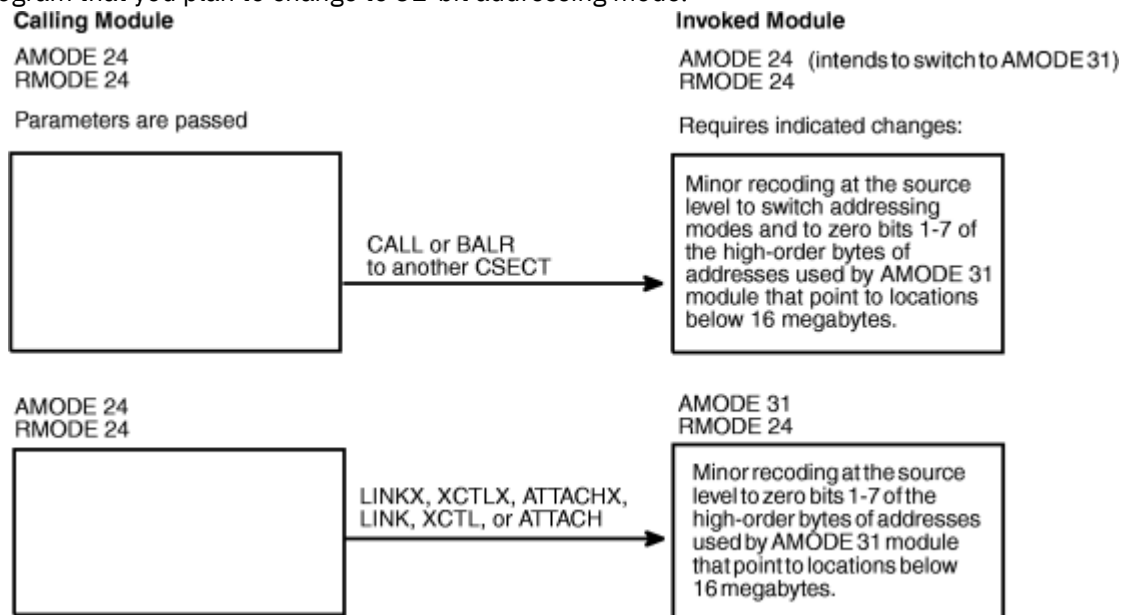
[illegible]gram that you plan to change to 32-bit addressing mode.

Calling Module

AMODE 24
RMODE 24

Parameters are passed

Invoked Module

AMODE 24 (intends to switch to AMODE 31)
RMODE 24

Requires indicated changes:

CALL or BALR to another CSECT

Minor recoding at the source level to switch addressing modes and to zero bits 1-7 of the high-order bytes of addresses used by AMODE 31 module that point to locations below 16 megabytes.

AMODE 24
RMODE 24

AMODE 31
RMODE 24

LINKX, XCTLX, ATTACHX, LINK, XCTL, or ATTACH

Minor recoding at the source level to zero bits 1-7 of the high-order bytes of addresses used by AMODE 31 module that point to locations below 16 megabytes.